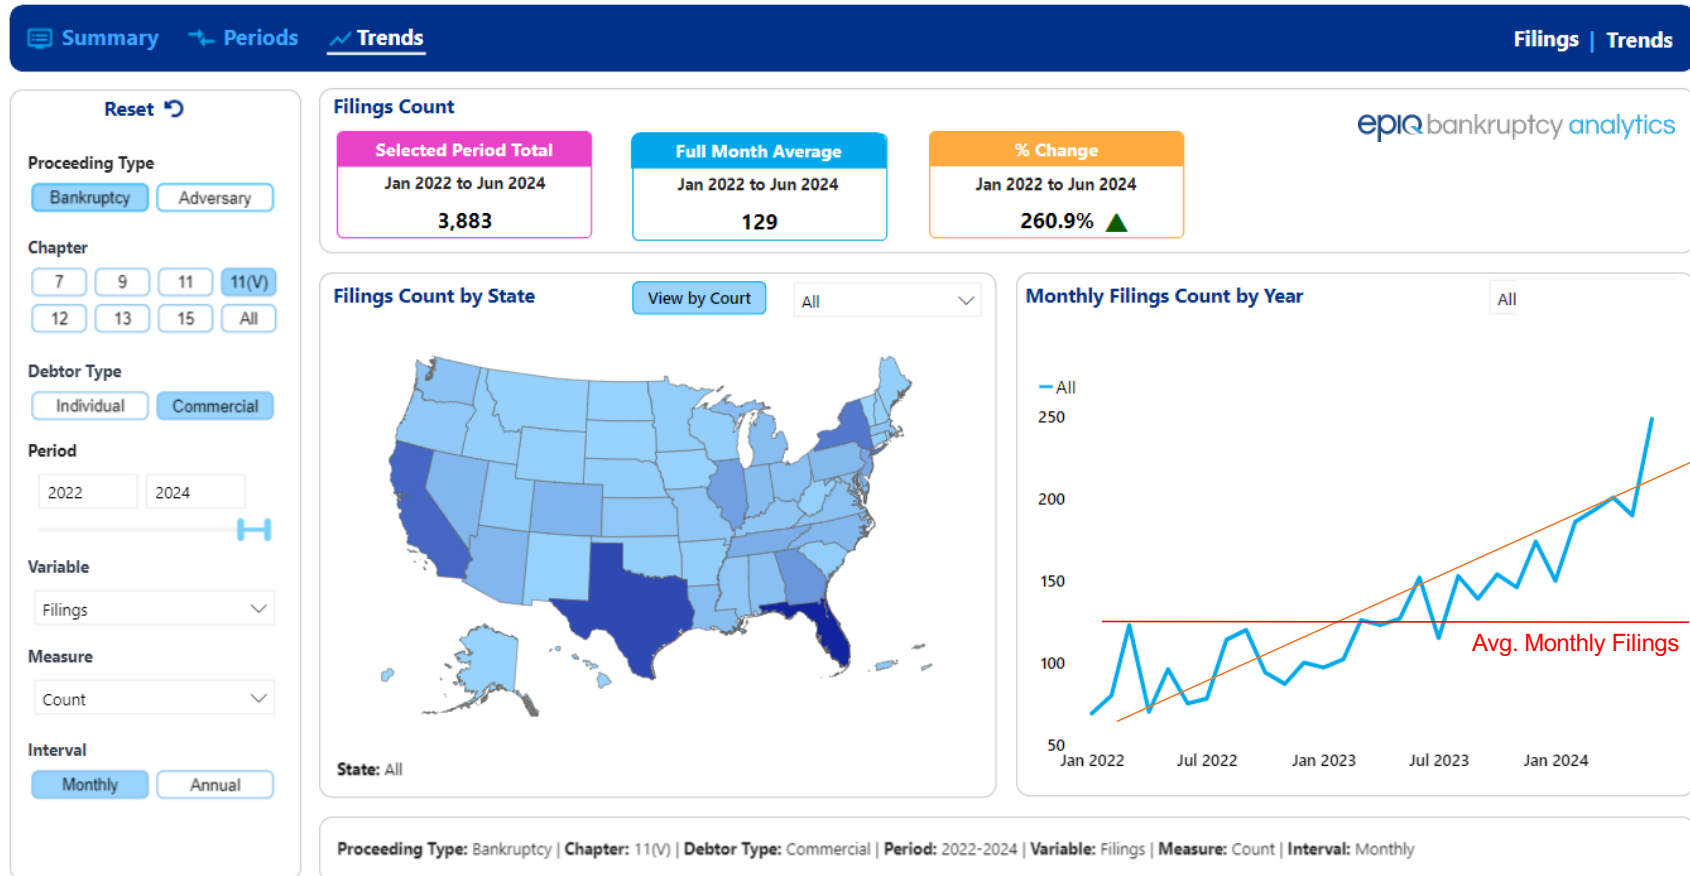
Summary Periods Trends

Filings | Trends

Reset

Proceeding Type

Bankruptcy Adversary

Chapter

7 9 11 11(V)
12 13 15 All

Debtor Type

Individual Commercial

Period

2022 2024

Variable

Filings

Measure

Count

Interval

Monthly Annual

Filings Count

| Selected Period Total | Full Month Average | % Change |
|---|---|---|
| Jan 2022 to Jun 2024 | Jan 2022 to Jun 2024 | Jan 2022 to Jun 2024 |
| 3,883 | 129 | 260.9% |

epiq bankruptcy analytics

Filings Count by State

View by Court

All

State: All

Monthly Filings Count by Year

All

All

250
200
150
100
50

Jan 2022 Jul 2022 Jan 2023 Jul 2023 Jan 2024

Avg. Monthly Filings

Proceeding Type: Bankruptcy | Chapter: 11(V) | Debtor Type: Commercial | Period: 2022-2024 | Variable: Filings | Measure: Count | Interval: Monthly